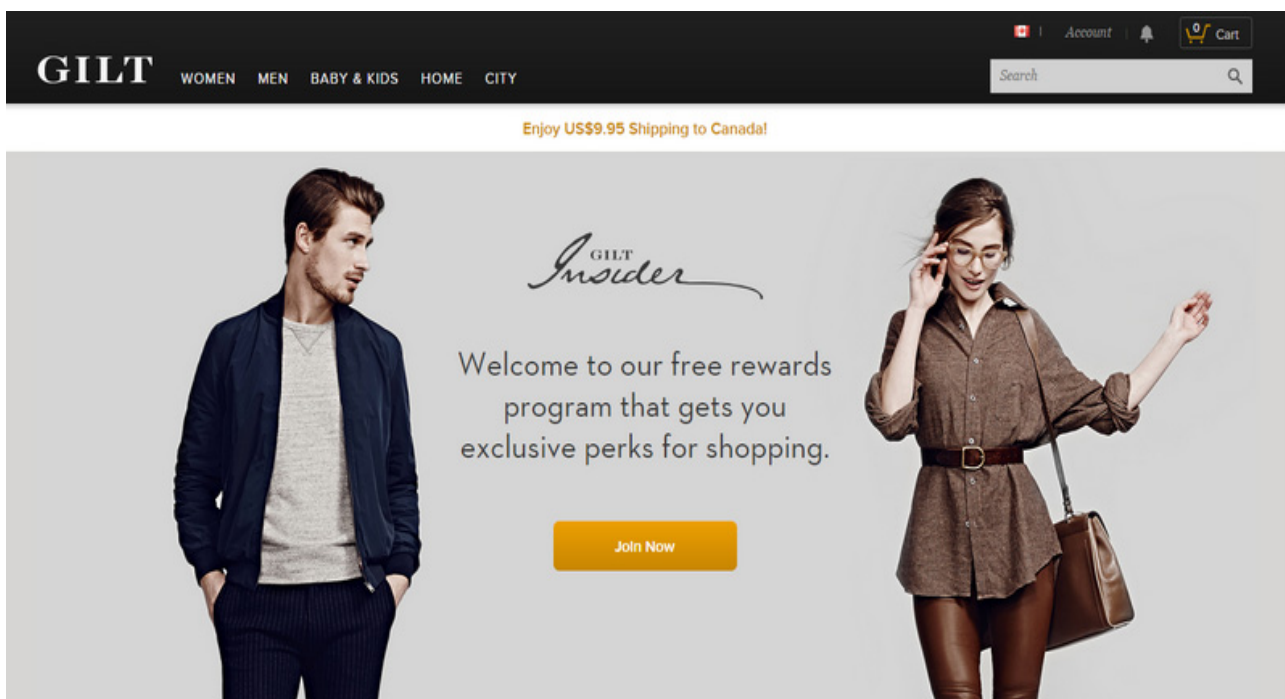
GILT WOMEN MEN BABY & KIDS HOME CITY

Account 0 Cart

Search

Enjoy US$9.95 Shipping to Canada!

GILT Insider

Welcome to our free rewards program that gets you exclusive perks for shopping.

Join Now